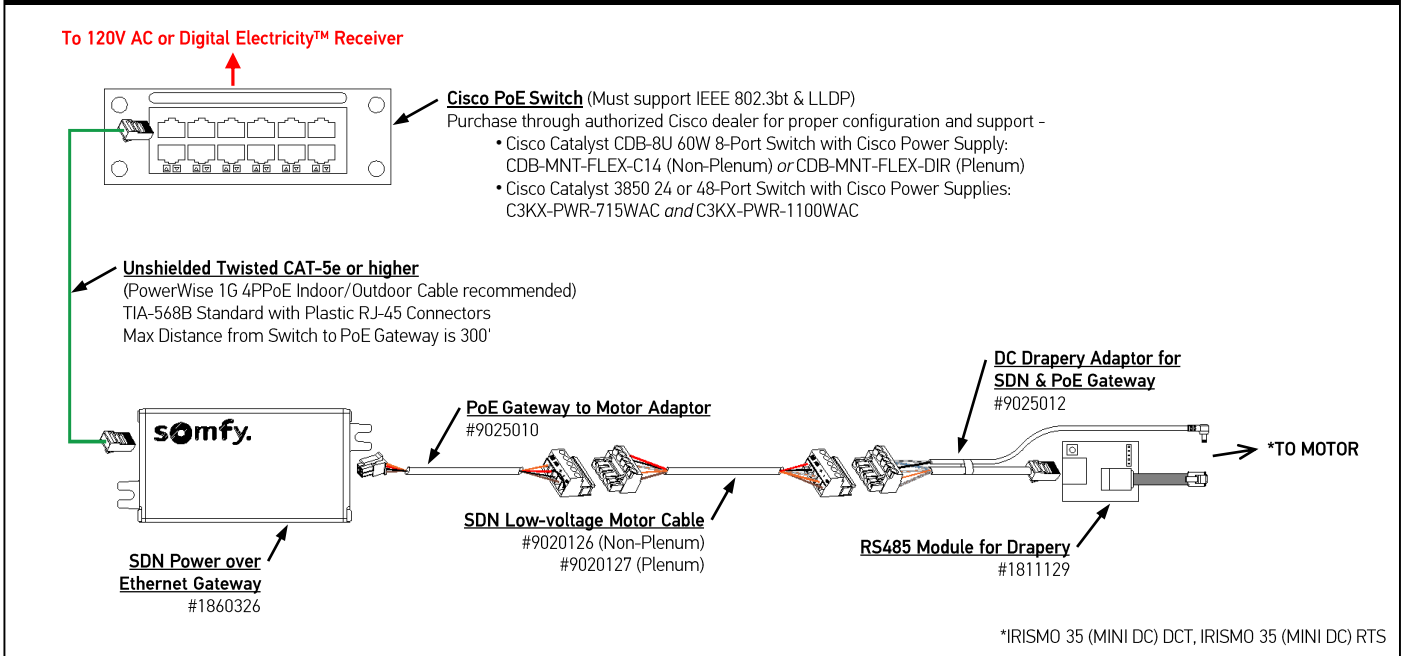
To 120V AC or Digital Electricity™ Receiver

Cisco PoE Switch (Must support IEEE 802.3bt & LLDP)
Purchase through authorized Cisco dealer for proper configuration and support -
• Cisco Catalyst CDB-8U 60W 8-Port Switch with Cisco Power Supply: CDB-MNT-FLEX-C14 (Non-Plenum) or CDB-MNT-FLEX-DIR (Plenum)
• Cisco Catalyst 3850 24 or 48-Port Switch with Cisco Power Supplies: C3KX-PWR-715WAC and C3KX-PWR-1100WAC

Unshielded Twisted CAT-5e or higher
(PowerWise 1G 4PPoE Indoor/Outdoor Cable recommended)
TIA-568B Standard with Plastic RJ-45 Connectors
Max Distance from Switch to PoE Gateway is 300'

DC Drapery Adaptor for SDN & PoE Gateway
#9025012

somfy.

PoE Gateway to Motor Adaptor
#9025010

*TO MOTOR

SDN Low-voltage Motor Cable
#9020126 (Non-Plenum)
#9020127 (Plenum)

RS485 Module for Drapery
#1811129

SDN Power over Ethernet Gateway
#1860326

*IRISMO 35 (MINI DC) DCT, IRISMO 35 (MINI DC) RTS